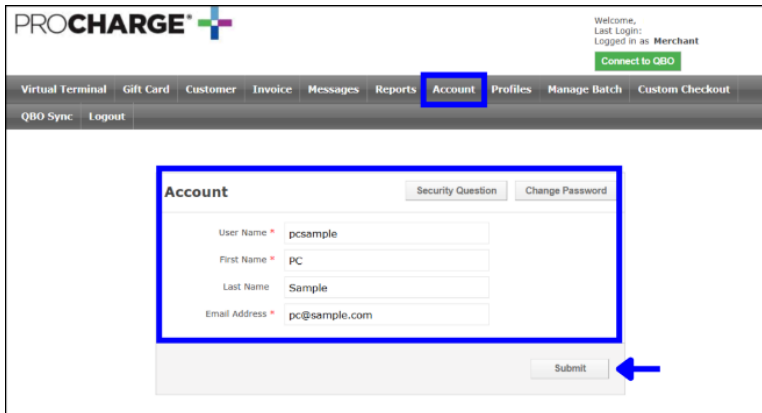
PROCHARGE®

Welcome,
Last Login:
Logged in as Merchant

Connect to QBO

Virtual Terminal | Gift Card | Customer | Invoice | Messages | Reports | Account | Profiles | Manage Batch | Custom Checkout
QBO Sync | Logout

Account

Security Question

Change Password

User Name * pcsample

First Name * PC

Last Name Sample

Email Address * pc@sample.com

Submit